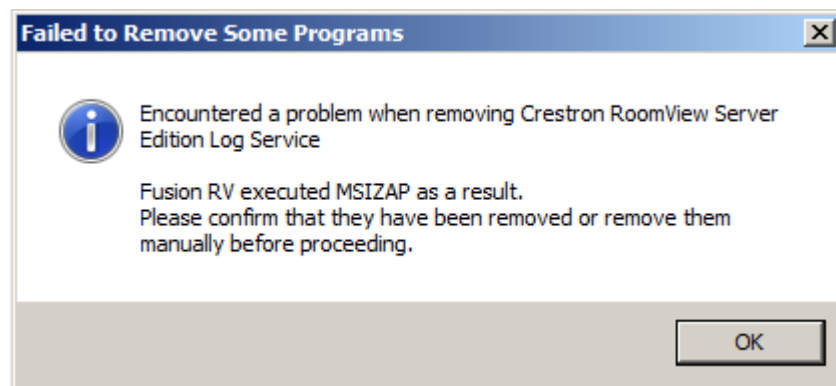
Failed to Remove Some Programs

X

Encountered a problem when removing Crestron RoomView Server Edition Log Service

Fusion RV executed MSIZAP as a result.
Please confirm that they have been removed or remove them manually before proceeding.

OK